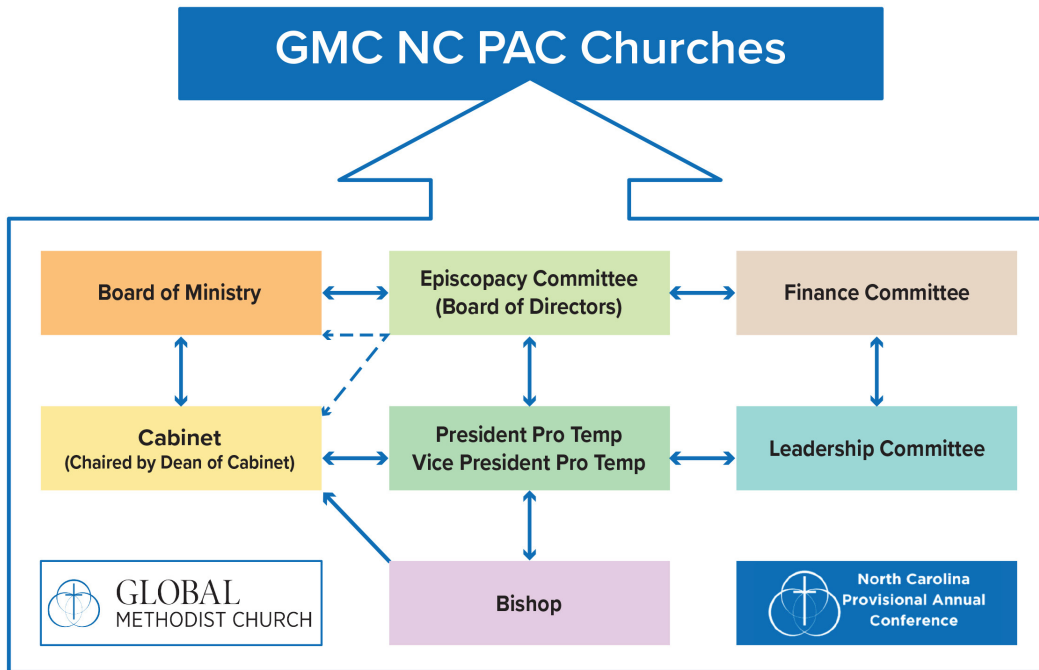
GMC NC PAC Churches

Board of Ministry

Episcopacy Committee (Board of Directors)

Finance Committee

Cabinet (Chaired by Dean of Cabinet)

President Pro Temp Vice President Pro Temp

Leadership Committee

GLOBAL METHODIST CHURCH

Bishop

North Carolina Provisional Annual Conference